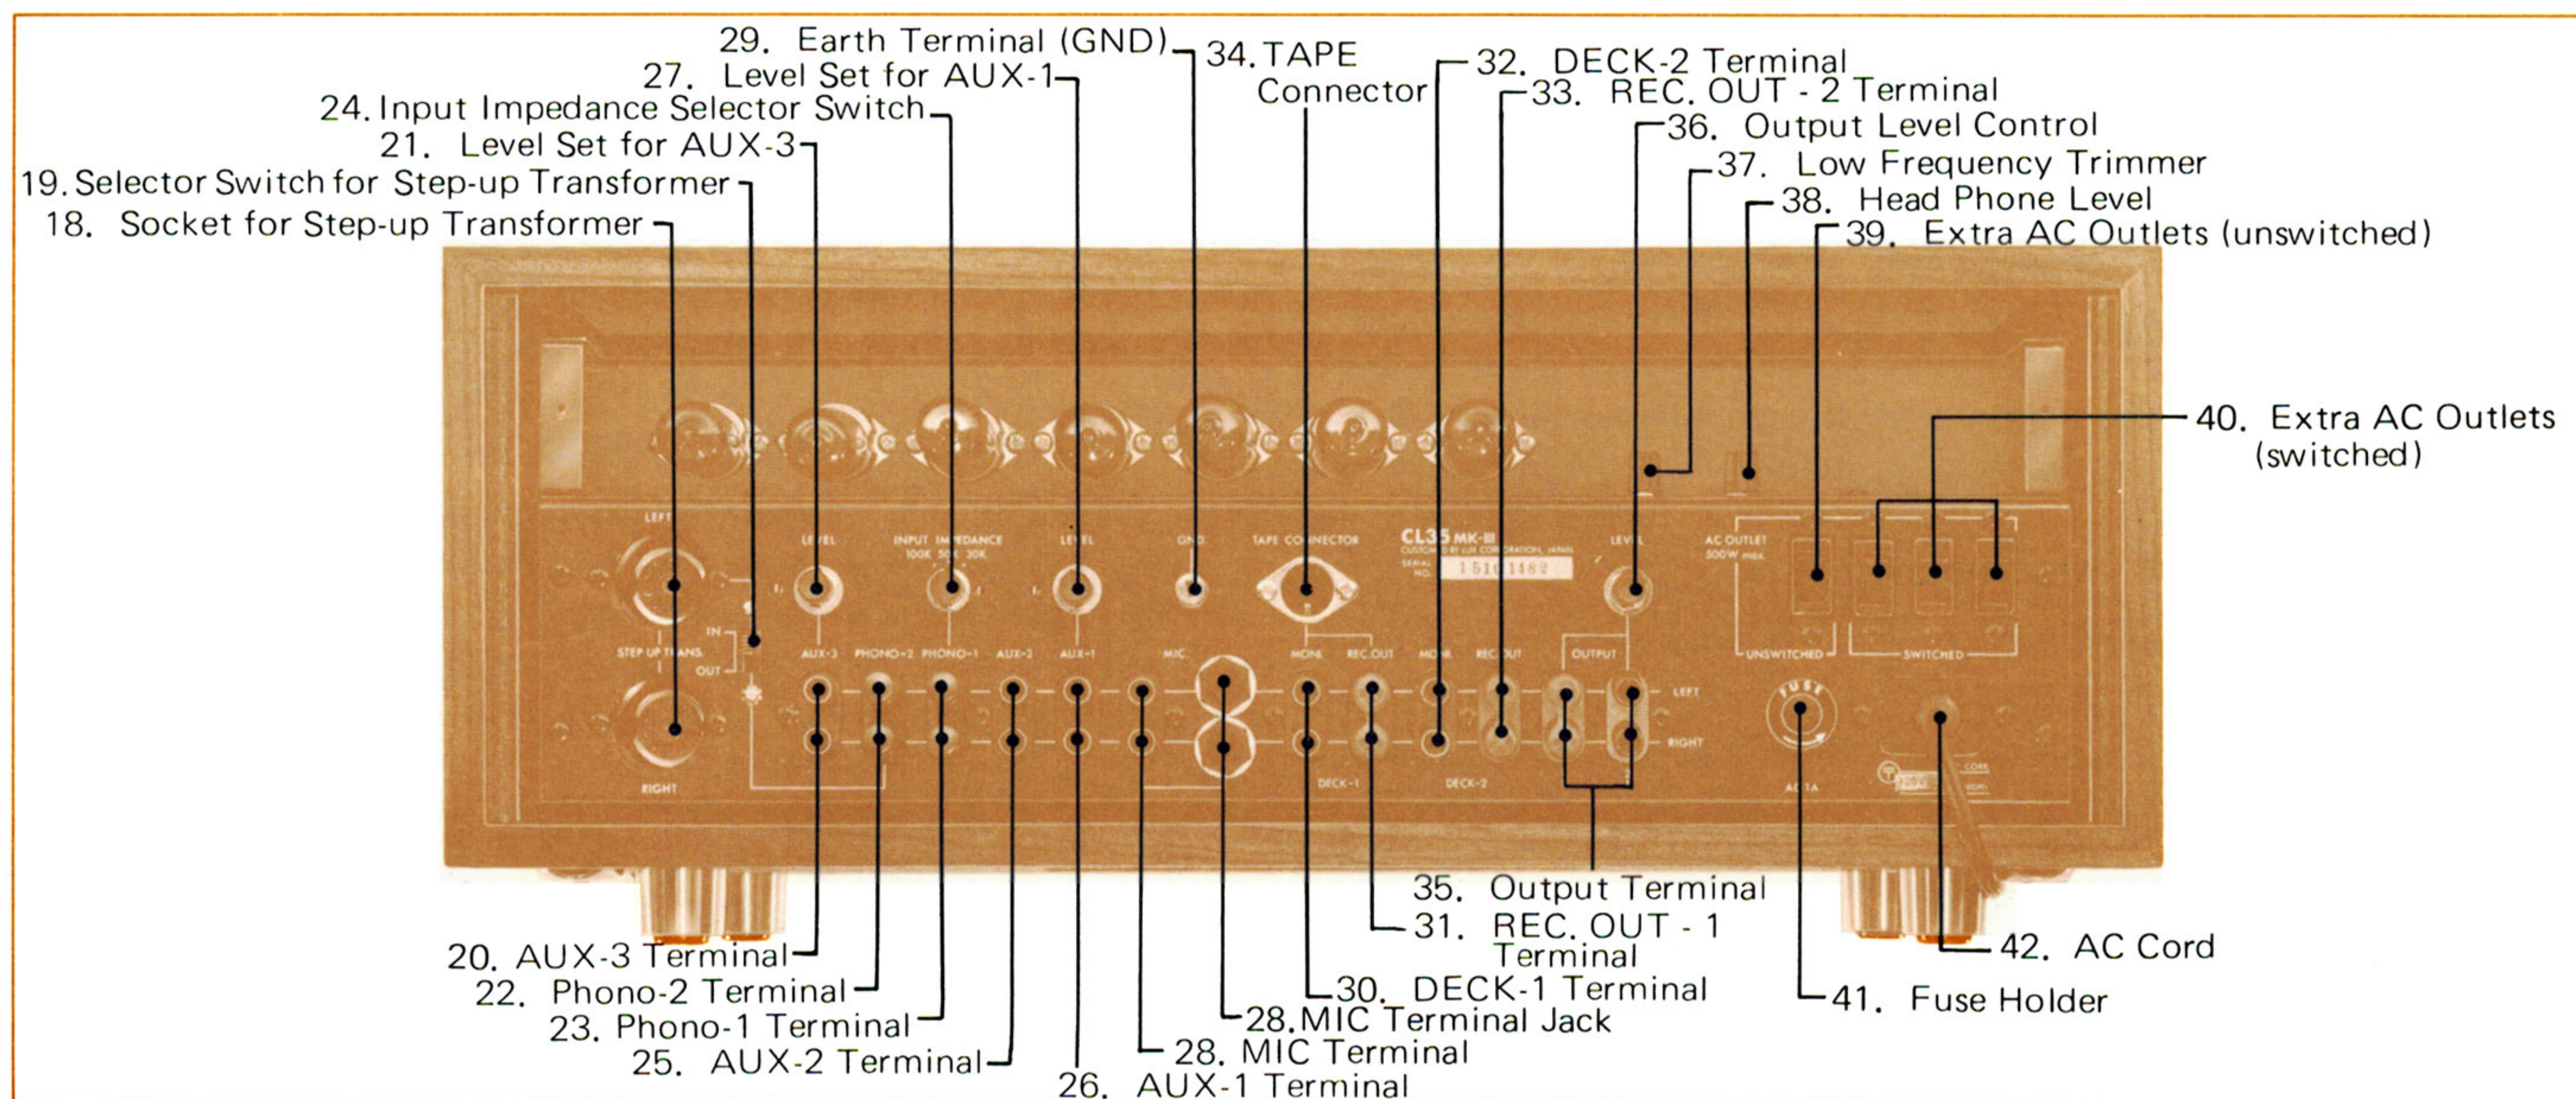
29. Earth Terminal (GND)
27. Level Set for AUX-1
24. Input Impedance Selector Switch
21. Level Set for AUX-3
19. Selector Switch for Step-up Transformer
18. Socket for Step-up Transformer
34. TAPE Connector
32. DECK-2 Terminal
33. REC. OUT - 2 Terminal
36. Output Level Control
37. Low Frequency Trimmer
38. Head Phone Level
39. Extra AC Outlets (unswitched)
40. Extra AC Outlets (switched)

LEFT
LEVEL
INPUT IMPEDANCE 100K 50K 30K
LEVEL
GND
TAPE CONNECTOR
CL35 MK-III
CUSTOM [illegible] BY LUX CORPORATION, JAPAN
SERIAL NO. 15101182
LEVEL
AC OUTLET 500W max.
STEP UP TRANS.
IN
OUT
AUX-3
PHONO-2
PHONO-1
AUX-2
AUX-1
MIC
MONI
REC.OUT
MONI
REC.OUT
OUTPUT
UNSWITCHED
SWITCHED
LEFT
RIGHT
FUSE
RIGHT
DECK-1
DECK-2

35. Output Terminal
31. REC. OUT - 1 Terminal
42. AC Cord
41. Fuse Holder
20. AUX-3 Terminal
22. Phono-2 Terminal
23. Phono-1 Terminal
25. AUX-2 Terminal
26. AUX-1 Terminal
30. DECK-1 Terminal
28. MIC Terminal Jack
28. MIC Terminal